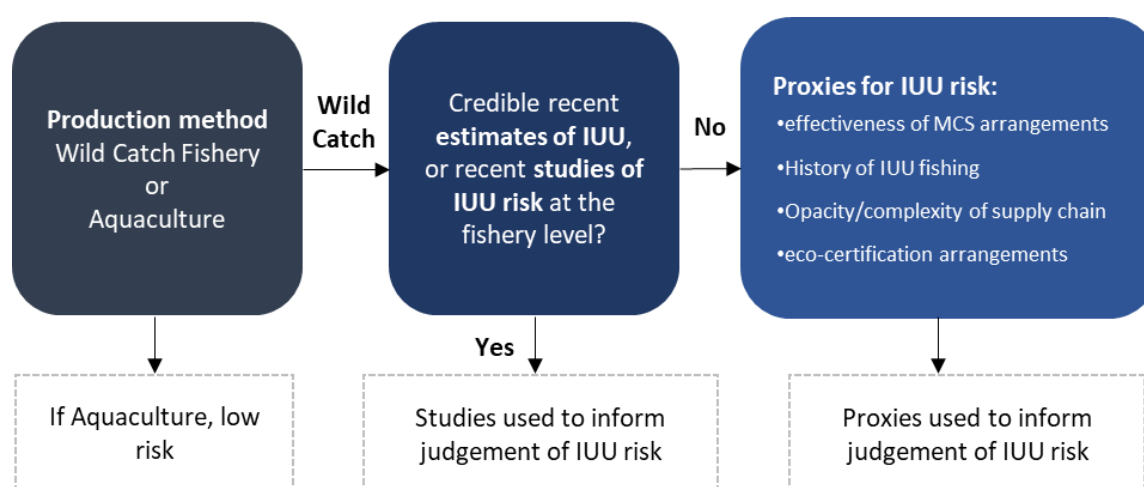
**Production method**
Wild Catch Fishery
or
Aquaculture

Wild Catch

Credible recent **estimates of IUU**, or recent **studies of IUU risk** at the fishery level?

No

**Proxies for IUU risk:**
•effectiveness of MCS arrangements
•History of IUU fishing
•Opacity/complexity of supply chain
•eco-certification arrangements

Yes

If Aquaculture, low risk

Studies used to inform judgement of IUU risk

Proxies used to inform judgement of IUU risk